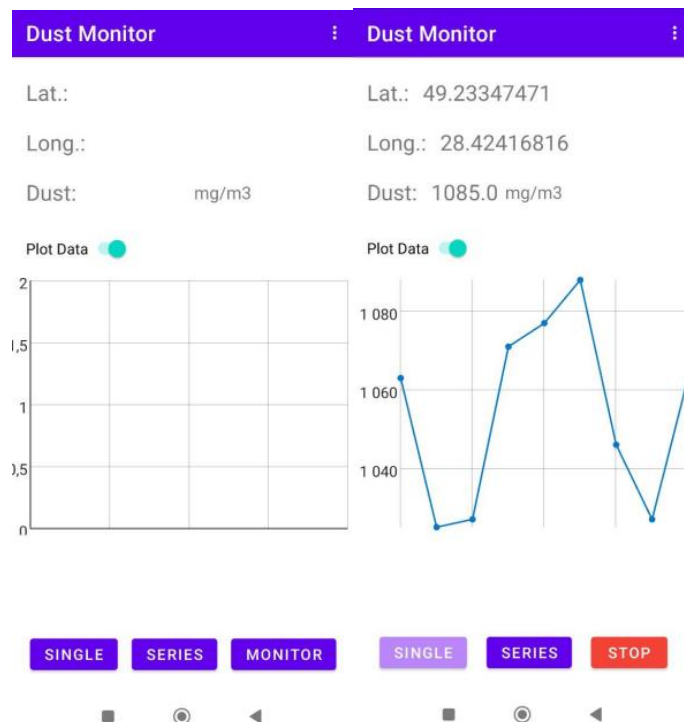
Dust Monitor

Lat.:

Long.:

Dust: mg/m3

Plot Data

2

1,5

1

0,5

0

SINGLE SERIES MONITOR

Dust Monitor

Lat.: 49.23347471

Long.: 28.42416816

Dust: 1085.0 mg/m3

Plot Data

1 080

1 060

1 040

SINGLE SERIES STOP